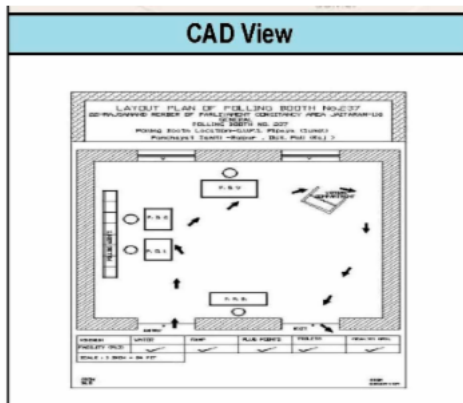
CAD View

LAYOUT PLAN OF POLLING BOOTH No.237
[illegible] MEMBER OF PARLIAMENT CONSTITUENCY AREA JAITARAN-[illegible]
GENERAL
POLLING BOOTH NO. 237
Polling Booth Location-G.U.P.S. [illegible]
Panchayat Samiti -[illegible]

P.O.V

P.O

P.O

P.R.O

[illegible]

ENTRY

EXIT

| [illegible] | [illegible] | RAMP | PLUG POINTS | TOILETS | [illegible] |
|---|---|---|---|---|---|
| FACILITY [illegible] | | | | | |
| SCALE - 1.3mm = 1ft | | | | | |

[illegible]

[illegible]